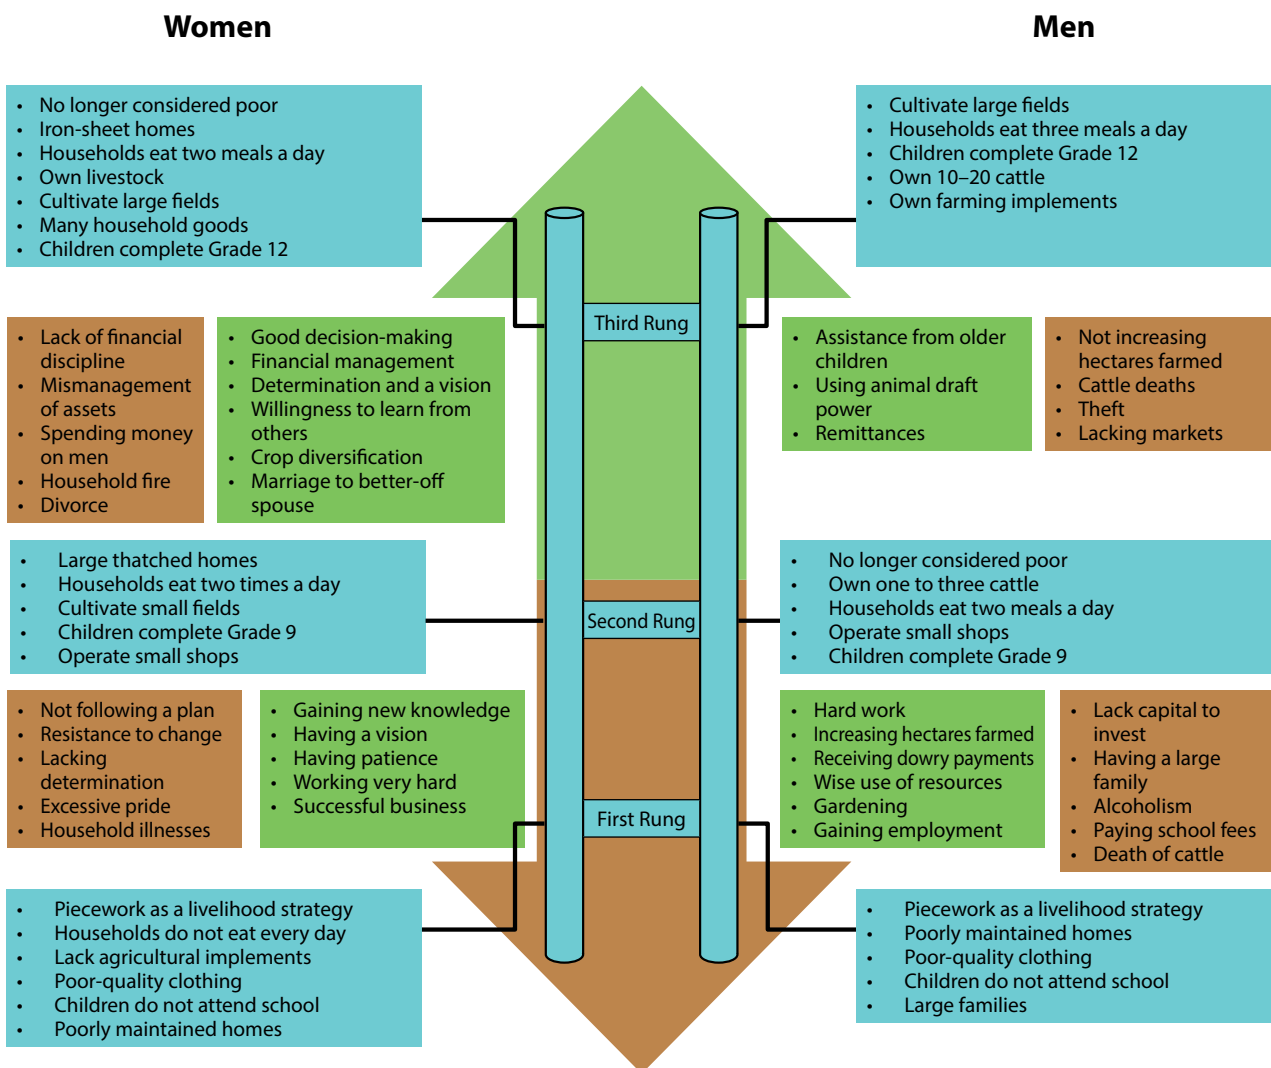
Women

Men

- No longer considered poor
- Iron-sheet homes
- Households eat two meals a day
- Own livestock
- Cultivate large fields
- Many household goods
- Children complete Grade 12

- Cultivate large fields
- Households eat three meals a day
- Children complete Grade 12
- Own 10–20 cattle
- Own farming implements

Third Rung

- Lack of financial discipline
- Mismanagement of assets
- Spending money on men
- Household fire
- Divorce

- Good decision-making
- Financial management
- Determination and a vision
- Willingness to learn from others
- Crop diversification
- Marriage to better-off spouse

- Assistance from older children
- Using animal draft power
- Remittances

- Not increasing hectares farmed
- Cattle deaths
- Theft
- Lacking markets

- Large thatched homes
- Households eat two times a day
- Cultivate small fields
- Children complete Grade 9
- Operate small shops

Second Rung

- No longer considered poor
- Own one to three cattle
- Households eat two meals a day
- Operate small shops
- Children complete Grade 9

- Not following a plan
- Resistance to change
- Lacking determination
- Excessive pride
- Household illnesses

- Gaining new knowledge
- Having a vision
- Having patience
- Working very hard
- Successful business

First Rung

- Hard work
- Increasing hectares farmed
- Receiving dowry payments
- Wise use of resources
- Gardening
- Gaining employment

- Lack capital to invest
- Having a large family
- Alcoholism
- Paying school fees
- Death of cattle

- Piecework as a livelihood strategy
- Households do not eat every day
- Lack agricultural implements
- Poor-quality clothing
- Children do not attend school
- Poorly maintained homes

- Piecework as a livelihood strategy
- Poorly maintained homes
- Poor-quality clothing
- Children do not attend school
- Large families